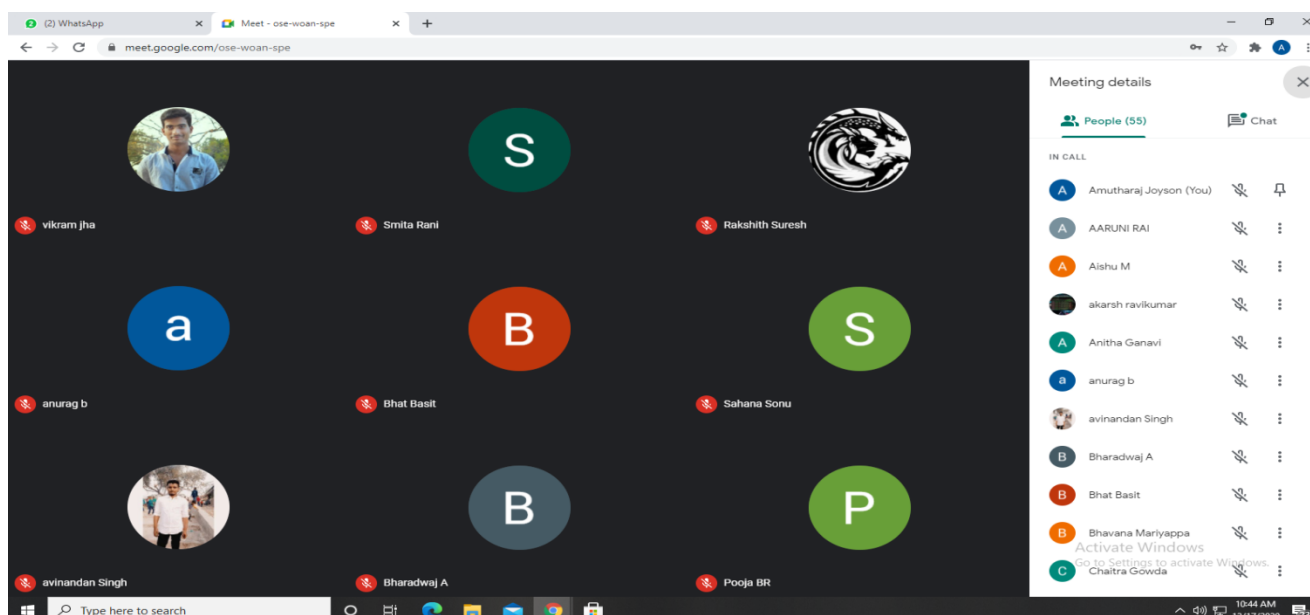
(2) WhatsApp
Meet - ose-woan-spe
meet.google.com/ose-woan-spe

S
vikram jha
Smita Rani
Rakshith Suresh
a
B
S
anurag b
Bhat Basit
Sahana Sonu
B
P
avinandan Singh
Bharadwaj A
Pooja BR

Meeting details
People (55)
Chat
IN CALL
A Amutharaj Joyson (You)
A AARUNI RAI
A Aishu M
akarsh ravikumar
A Anitha Ganavi
a anurag b
avinandan Singh
B Bharadwaj A
B Bhat Basit
B Bhavana Mariyappa
C Chaitra Gowda
Activate Windows
Go to Settings to activate Windows.

Type here to search
10:44 AM
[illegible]